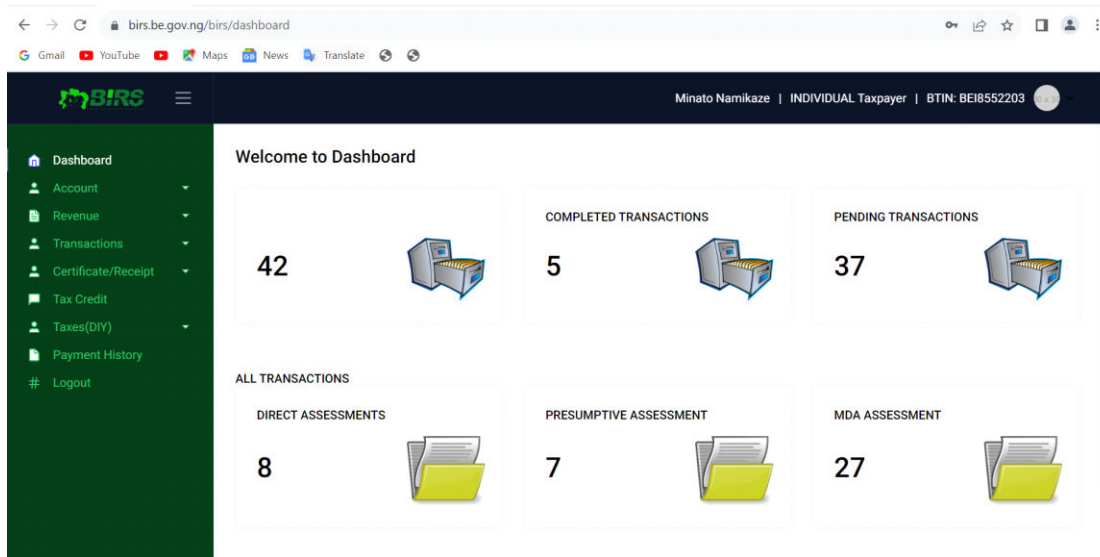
birs.be.gov.ng/birs/dashboard

Gmail YouTube Maps News Translate

BIRS

Minato Namikaze | INDIVIDUAL Taxpayer | BTIN: BEI8552203

Dashboard
Account
Revenue
Transactions
Certificate/Receipt
Tax Credit
Taxes(DIY)
Payment History
Logout

Welcome to Dashboard

42

COMPLETED TRANSACTIONS
5

PENDING TRANSACTIONS
37

ALL TRANSACTIONS

DIRECT ASSESSMENTS
8

PRESUMPTIVE ASSESSMENT
7

MDA ASSESSMENT
27